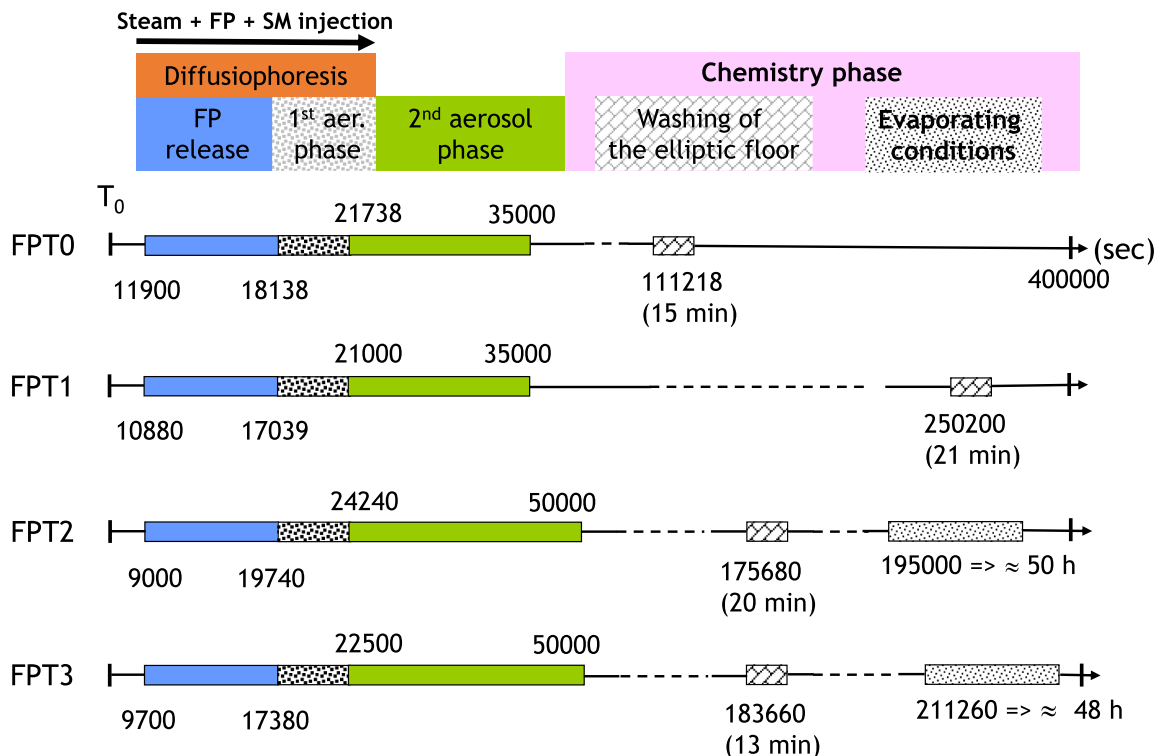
Steam + FP + SM injection

Diffusiophoresis

FP release

1$^{st}$ aer. phase

2$^{nd}$ aerosol phase

Chemistry phase

Washing of the elliptic floor

Evaporating conditions

T$_0$

FPT0
21738 35000
11900 18138
111218 (15 min)
400000
(sec)

FPT1
21000 35000
10880 17039
250200 (21 min)

FPT2
24240 50000
9000 19740
175680 (20 min)
195000 => ≈ 50 h

FPT3
22500 50000
9700 17380
183660 (13 min)
211260 => ≈ 48 h